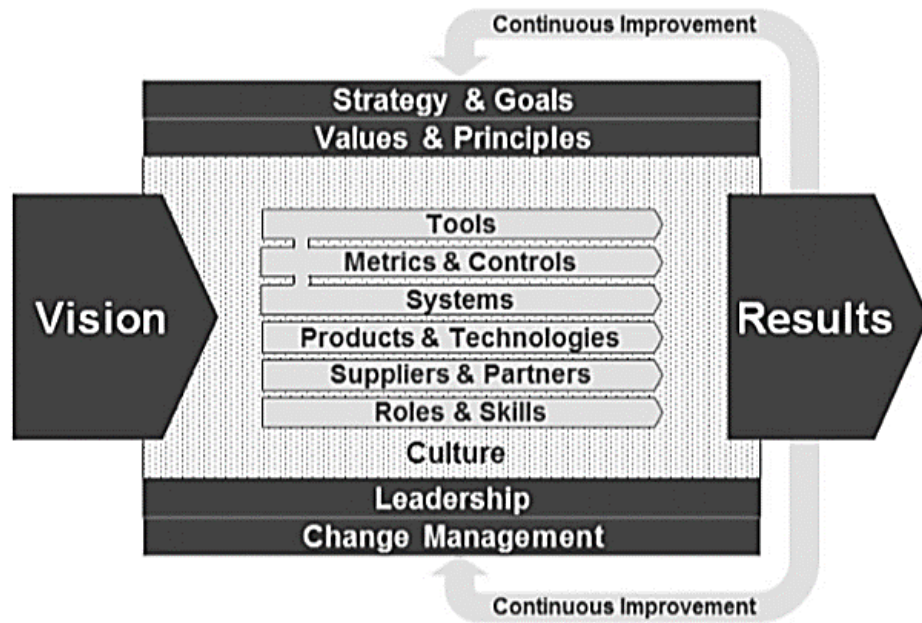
Continuous Improvement

Strategy & Goals

Values & Principles

Vision

Tools

Metrics & Controls

Systems

Products & Technologies

Suppliers & Partners

Roles & Skills

Culture

Results

Leadership

Change Management

Continuous Improvement